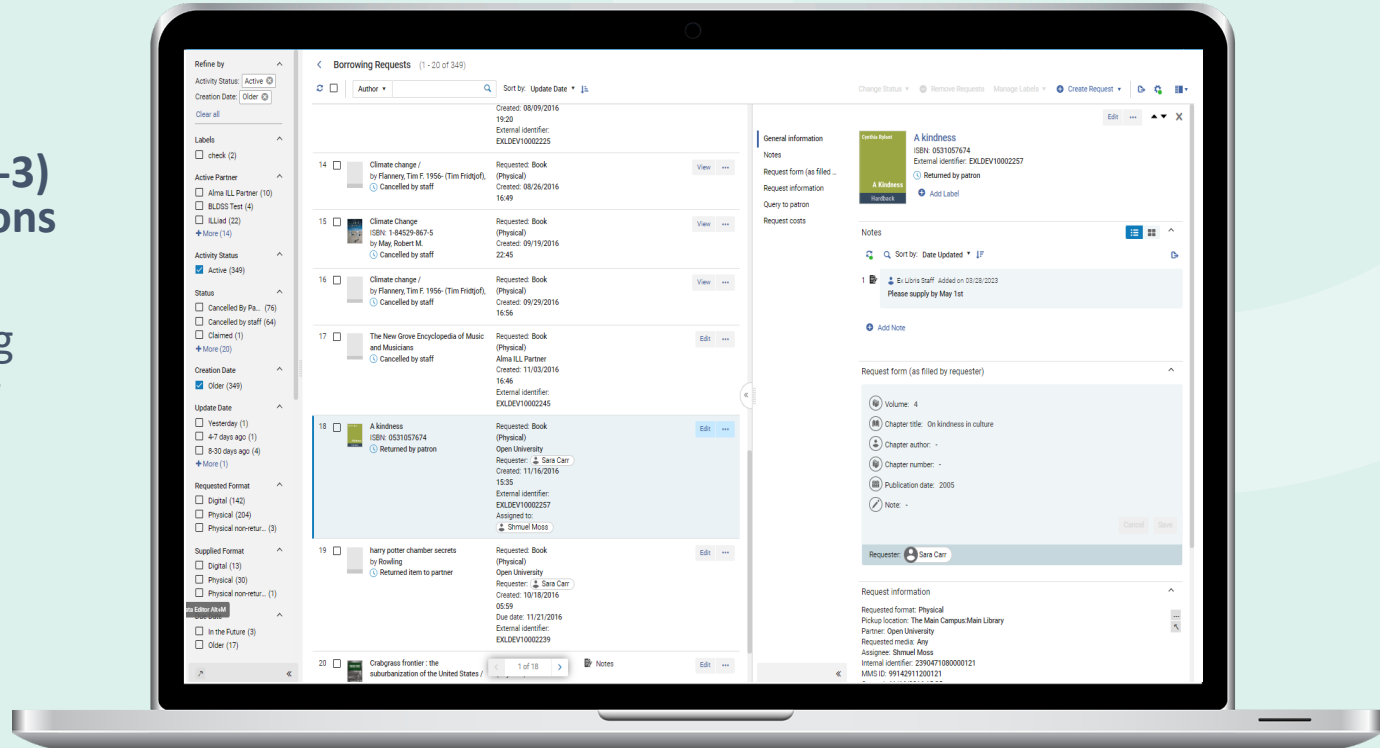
-3)
ons

g

Refine by
Activity Status: Active
Creation Date: Older
Clear all

Labels
check (2)

Active Partner
Alma ILL Partner (10)
BLDSS Test (4)
ILLiad (22)
+ More (14)

Activity Status
Active (349)

Status
Cancelled By Pa... (76)
Cancelled by staff (64)
Claimed (1)
+ More (20)

Creation Date
Older (349)

Update Date
Yesterday (1)
4-7 days ago (1)
8-30 days ago (4)
+ More (1)

Requested Format
Digital (142)
Physical (204)
Physical non-retur... (3)

Supplied Format
Digital (13)
Physical (30)
Physical non-retur... (1)

ta Editor Alt+M
In the Future (3)
Older (17)

Borrowing Requests (1 - 20 of 349)

Author
Sort by: Update Date

Change Status Remove Requests Manage Labels Create Request

Created: 08/09/2016 19:20
External identifier: EXLDEV10002225

14 Climate change / by Flannery, Tim F. 1956- (Tim Fridtjof), Cancelled by staff
Requested: Book (Physical) Created: 08/26/2016 16:49
View ···

15 Climate Change ISBN: 1-84529-867-5 by May, Robert M. Cancelled by staff
Requested: Book (Physical) Created: 09/19/2016 22:45
View ···

16 Climate change / by Flannery, Tim F. 1956- (Tim Fridtjof), Cancelled by staff
Requested: Book (Physical) Created: 09/29/2016 16:56
View ···

17 The New Grove Encyclopedia of Music and Musicians Cancelled by staff
Requested: Book (Physical) Alma ILL Partner Created: 11/03/2016 16:46 External identifier: EXLDEV10002245
Edit ···

18 A kindness ISBN: 0531057674 Returned by patron
Requested: Book (Physical) Open University Requester: Sara Carr Created: 11/16/2016 15:35 External identifier: EXLDEV10002257 Assigned to: Shmuel Moss
Edit ···

19 harry potter chamber secrets by Rowling Returned item to partner
Requested: Book (Physical) Open University Requester: Sara Carr Created: 10/18/2016 05:59 Due date: 11/21/2016 External identifier: EXLDEV10002239
Edit ···

20 Crabgrass frontier : the suburbanization of the United States /
1 of 18
Notes
Edit ···

General information
Notes
Request form (as filled ...
Request information
Query to patron
Request costs

Edit ···
A kindness
ISBN: 0531057674
External identifier: EXLDEV10002257
Returned by patron
Add Label
Cynthia Rylant
A Kindness
Hardback

Notes
Sort by: Date Updated
1 Ex Libris Staff Added on 03/28/2023
Please supply by May 1st
Add Note

Request form (as filled by requester)
Volume: 4
Chapter title: On kindness in culture
Chapter author: -
Chapter number: -
Publication date: 2005
Note: -
Cancel Save
Requester: Sara Carr

Request information
Requested format: Physical
Pickup location: The Main Campus:Main Library
Partner: Open University
Requested media: Any
Assignee: Shmuel Moss
Internal identifier: 2390471080000121
MMS ID: 99142911200121